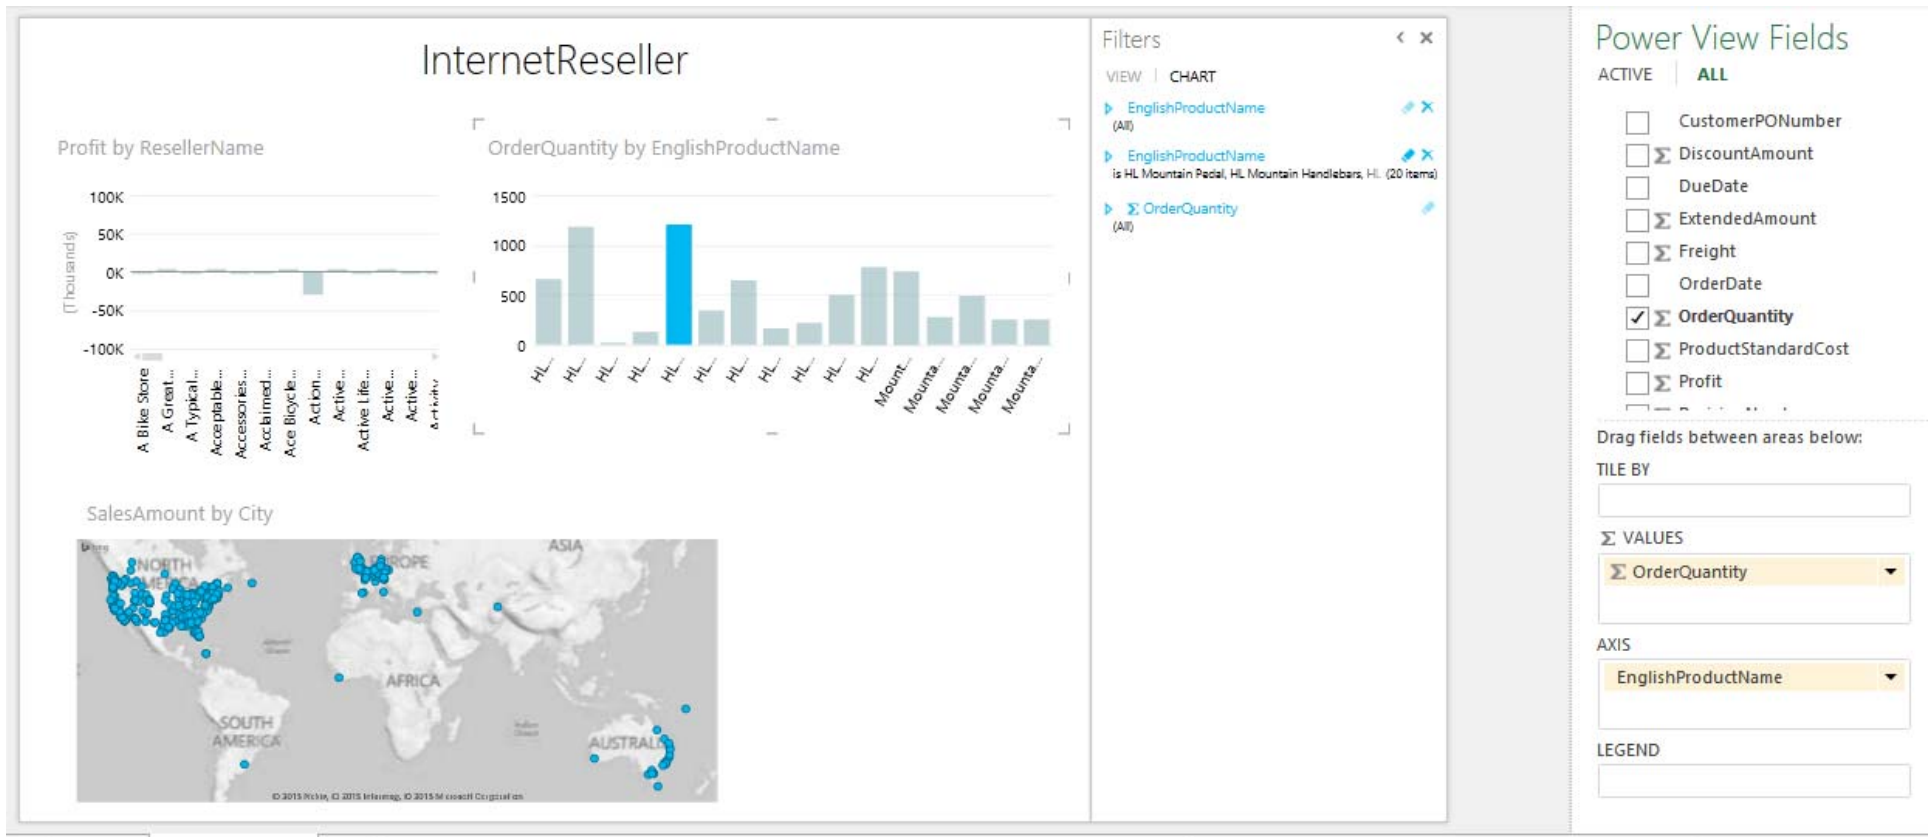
InternetReseller

Profit by ResellerName

100K
50K
0K
-50K
-100K
(Thousands)

A Bike Store
A Great...
A Typical...
Acceptable...
Accessories...
Acclaimed...
Ace Bicycle...
Action...
Active...
Active Life...
Active...
Active...
Activity

OrderQuantity by EnglishProductName

1500
1000
500
0

HL...
HL...
HL...
HL...
HL...
HL...
HL...
HL...
HL...
HL...
HL...
Mount...
Mounta...
Mounta...
Mounta...
Mounta...

SalesAmount by City

NORTH AMERICA
EUROPE
ASIA
AFRICA
SOUTH AMERICA
AUSTRALIA

© 2015 Nokia, © 2015 Intermap, © 2015 Microsoft Corporation

Filters

VIEW | CHART

EnglishProductName
(All)

EnglishProductName
is HL Mountain Pedal, HL Mountain Handlebars, HL (20 items)

Σ OrderQuantity
(All)

Power View Fields

ACTIVE ALL

CustomerPONumber
Σ DiscountAmount
DueDate
Σ ExtendedAmount
Σ Freight
OrderDate
Σ OrderQuantity
Σ ProductStandardCost
Σ Profit

Drag fields between areas below:

TILE BY

Σ VALUES

Σ OrderQuantity

AXIS

EnglishProductName

LEGEND